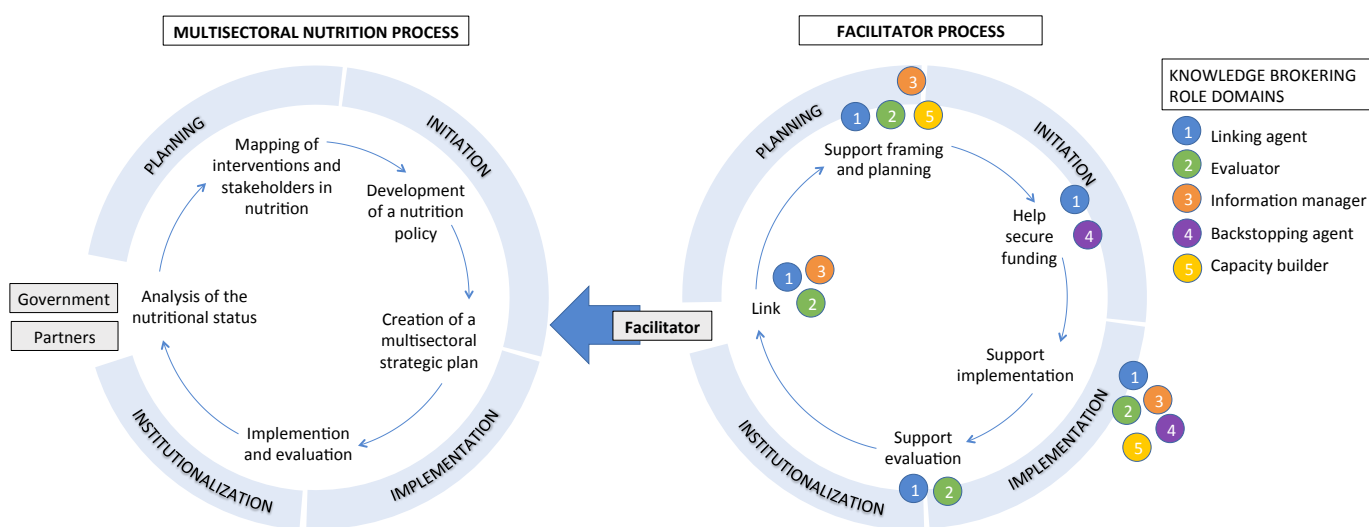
MULTISECTORAL NUTRITION PROCESS

PLAnNING

INITIATION

IMPLEMENTATION

INSTITUTIONALIZATION

Mapping of interventions and stakeholders in nutrition

Development of a nutrition policy

Creation of a multisectoral strategic plan

Implemention and evaluation

Analysis of the nutritional status

Government

Partners

Facilitator

FACILITATOR PROCESS

PLANNING

INITIATION

IMPLEMENTATION

INSTITUTIONALIZATION

3

1 2 5

Support framing and planning

1

4

Help secure funding

1 3

2

Link

Support implementation

1

2 3

4

5

Support evaluation

1 2

KNOWLEDGE BROKERING ROLE DOMAINS

1 Linking agent

2 Evaluator

3 Information manager

4 Backstopping agent

5 Capacity builder